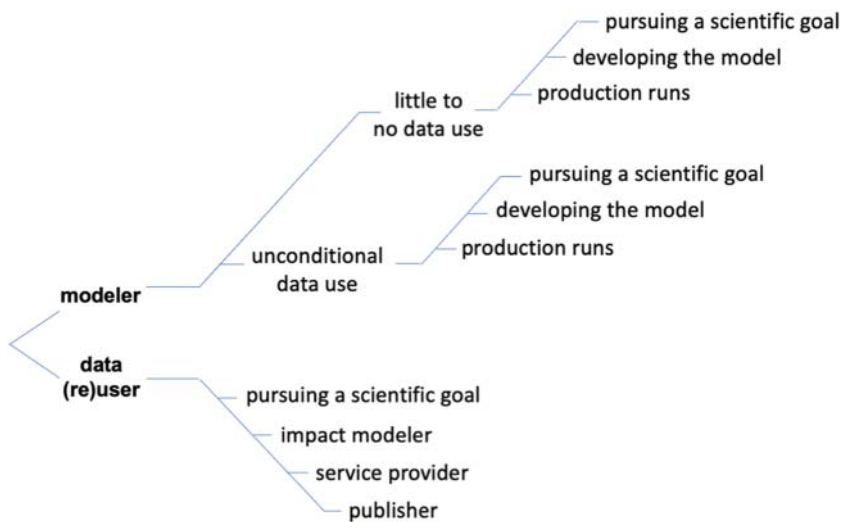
modeler

little to no data use

pursuing a scientific goal

developing the model

production runs

unconditional data use

pursuing a scientific goal

developing the model

production runs

data (re)user

pursuing a scientific goal

impact modeler

service provider

publisher